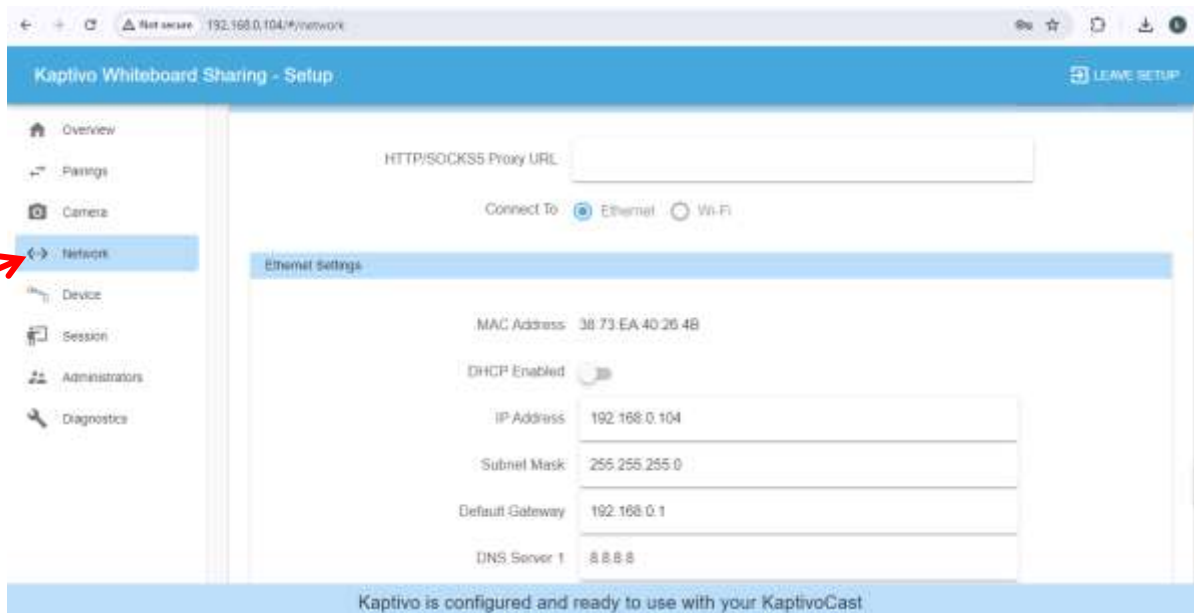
Not secure 192.168.0.104/#/network

Kaptivo Whiteboard Sharing - Setup

LEAVE SETUP

Overview
Pairings
Camera
Network
Device
Session
Administrators
Diagnostics

HTTP/SOCKS5 Proxy URL

Connect To Ethernet Wi-Fi

Ethernet Settings

MAC Address 38:73:EA:40:26:4B

DHCP Enabled

IP Address 192.168.0.104

Subnet Mask 255.255.255.0

Default Gateway 192.168.0.1

DNS Server 1 8.8.8.8

Kaptivo is configured and ready to use with your KaptivoCast